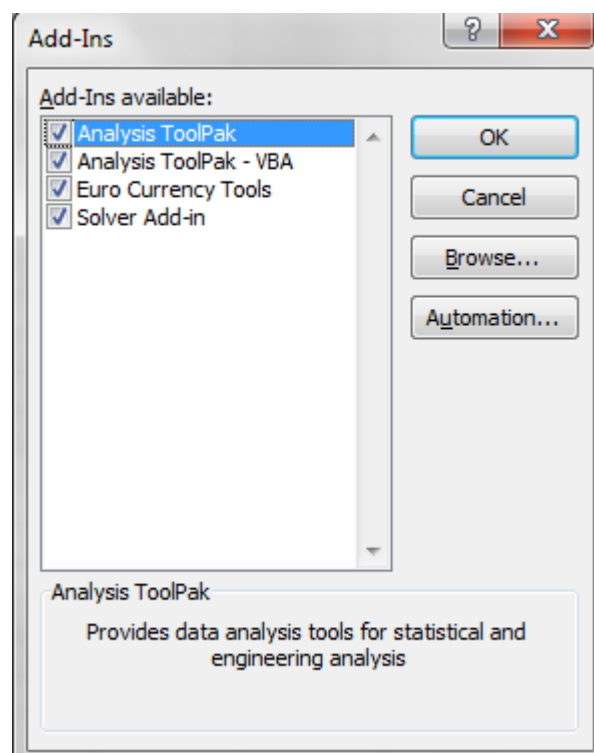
Add-Ins

?

X

Add-Ins available:

Analysis ToolPak

Analysis ToolPak - VBA

Euro Currency Tools

Solver Add-in

OK

Cancel

Browse...

Automation...

Analysis ToolPak

Provides data analysis tools for statistical and engineering analysis